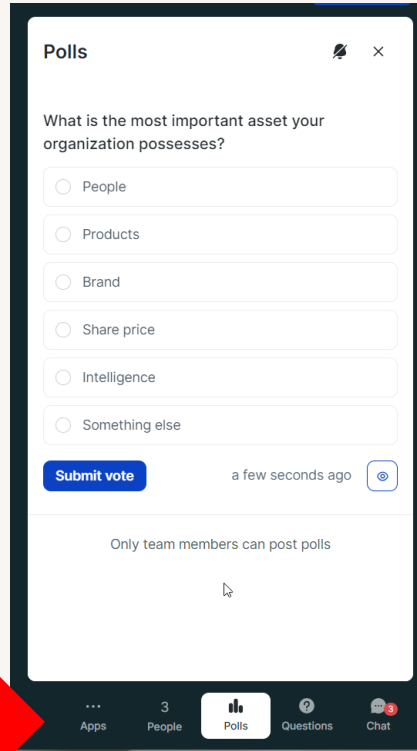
Polls

What is the most important asset your organization possesses?

People

Products

Brand

Share price

Intelligence

Something else

Submit vote

a few seconds ago

Only team members can post polls

Apps

3
People

Polls

Questions

3
Chat